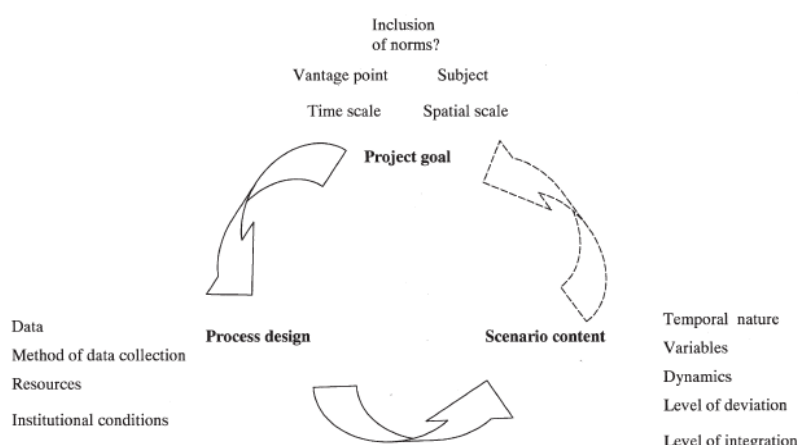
Inclusion of norms?

Vantage point

Subject

Time scale

Spatial scale

Project goal

Data

Method of data collection

Resources

Institutional conditions

Process design

Scenario content

Temporal nature

Variables

Dynamics

Level of deviation

Level of integration